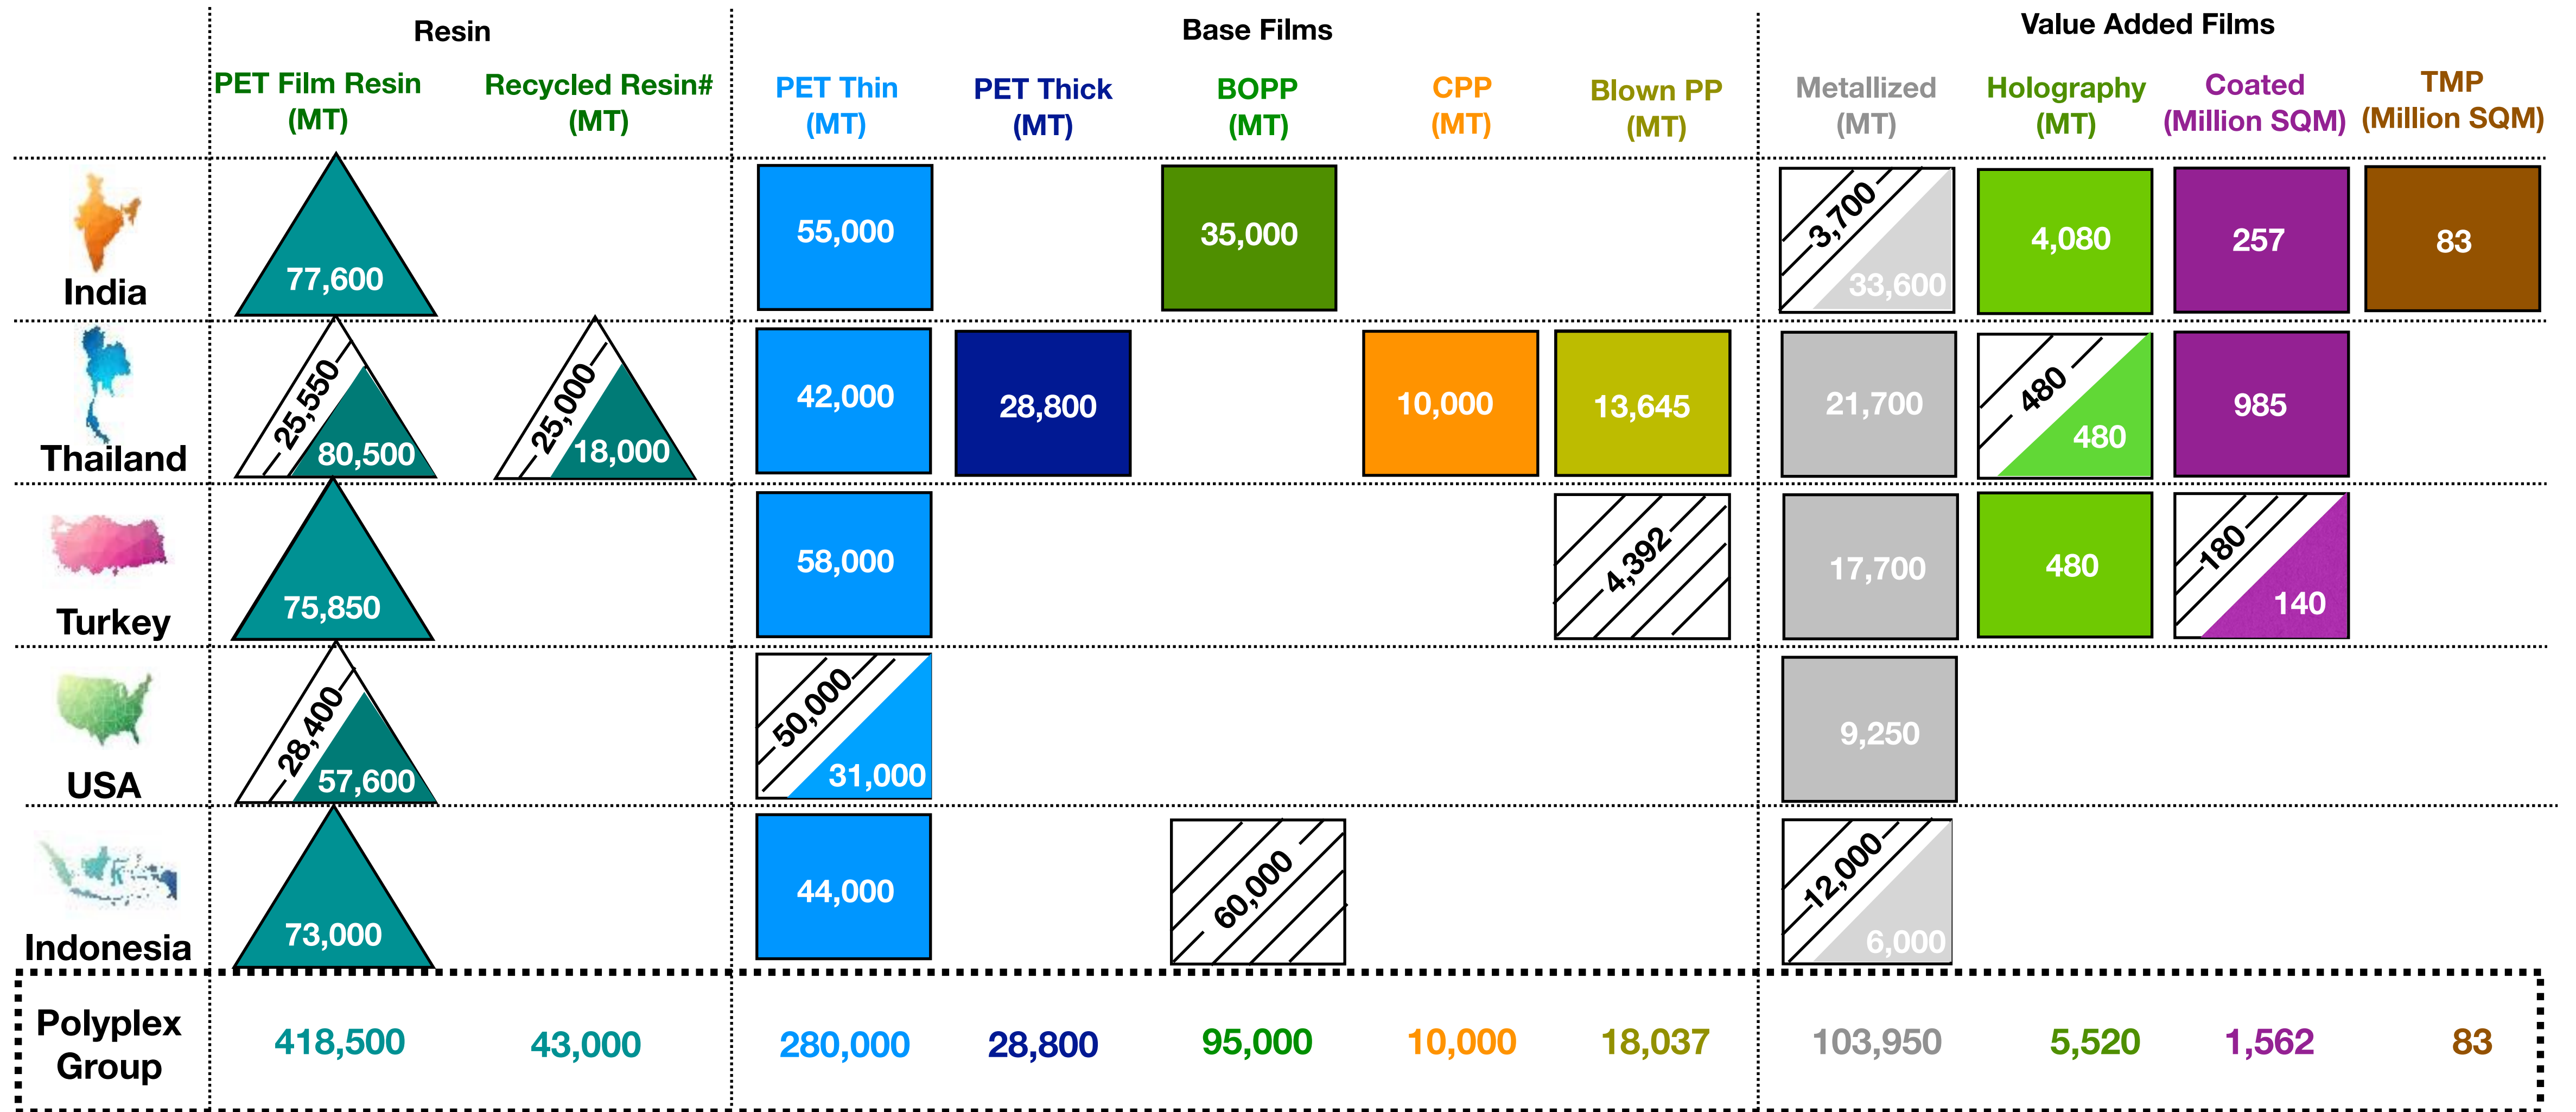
| | Resin | | Base Films | | | | | Value Added Films | | | |
|---|---|---|---|---|---|---|---|---|---|---|---|
| | PET Film Resin (MT) | Recycled Resin# (MT) | PET Thin (MT) | PET Thick (MT) | BOPP (MT) | CPP (MT) | Blown PP (MT) | Metallized (MT) | Holography (MT) | Coated (Million SQM) | TMP (Million SQM) |
| India | 77,600 | | 55,000 | | 35,000 | | | 3,700 33,600 | 4,080 | 257 | 83 |
| Thailand | 25,550 80,500 | 25,000 18,000 | 42,000 | 28,800 | | 10,000 | 13,645 | 21,700 | 480 480 | 985 | |
| Turkey | 75,850 | | 58,000 | | | | 4,392 | 17,700 | 480 | 180 140 | |
| USA | 28,400 57,600 | | 50,000 31,000 | | | | | 9,250 | | | |
| Indonesia | 73,000 | | 44,000 | | 60,000 | | | 12,000 6,000 | | | |
| Polyplex Group | 418,500 | 43,000 | 280,000 | 28,800 | 95,000 | 10,000 | 18,037 | 103,950 | 5,520 | 1,562 | 83 |